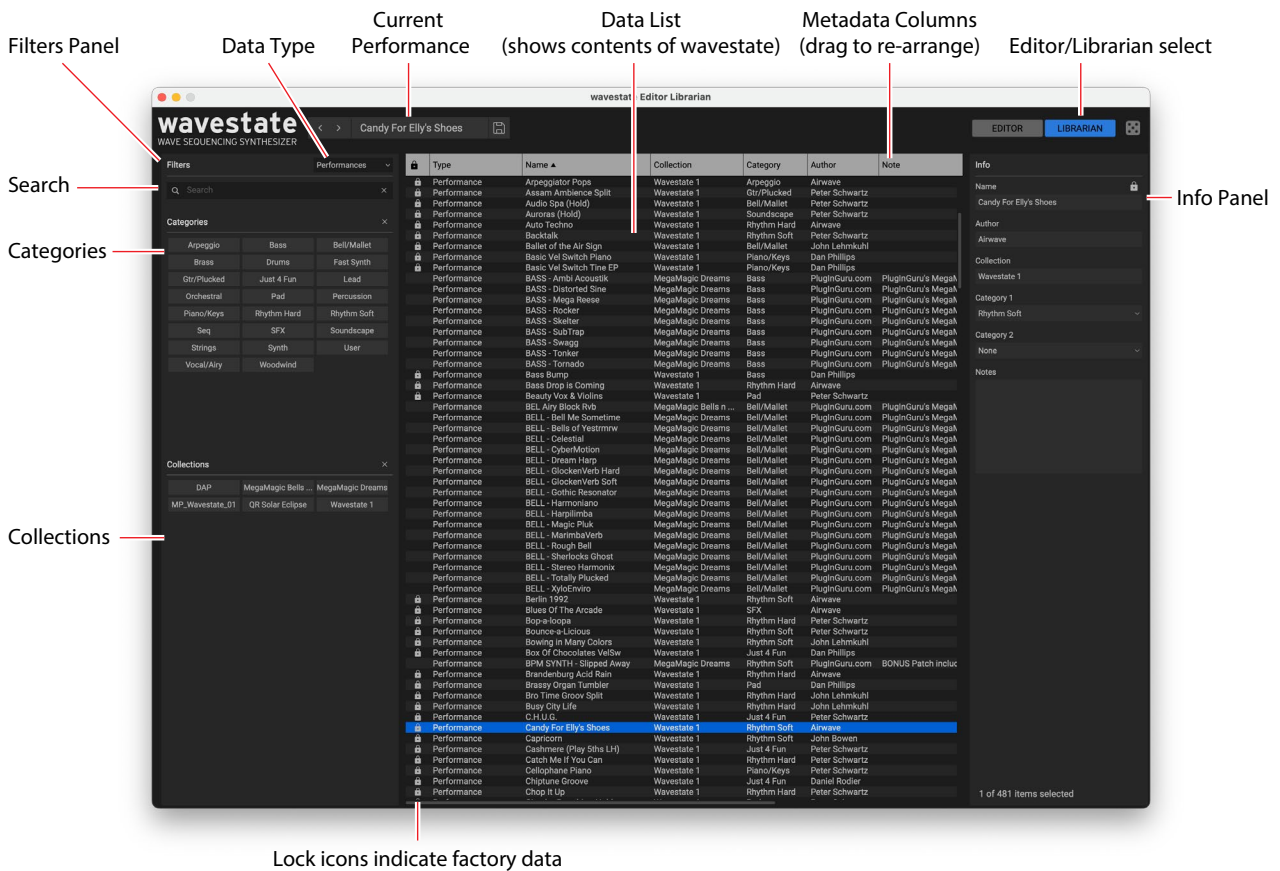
Filters Panel

Data Type

Current Performance

Data List (shows contents of wavestate)

Metadata Columns (drag to re-arrange)

Editor/Librarian select

wavestate Editor Librarian

wavestate
WAVE SEQUENCING SYNTHESIZER

Candy For Elly's Shoes

EDITOR LIBRARIAN

Filters Performances

Search

Search

Categories

| | | |
|---|---|---|
| Arpeggio | Bass | Bell/Mallet |
| Brass | Drums | Fast Synth |
| Gtr/Plucked | Just 4 Fun | Lead |
| Orchestral | Pad | Percussion |
| Piano/Keys | Rhythm Hard | Rhythm Soft |
| Seq | SFX | Soundscape |
| Strings | Synth | User |
| Vocal/Airy | Woodwind | |

Collections

| | | |
|---|---|---|
| DAP | MegaMagic Bells ... | MegaMagic Dreams |
| MP_Wavestate_01 | QR Solar Eclipse | Wavestate 1 |

Categories

Search

Collections

| Type | Name ▲ | Collection | Category | Author | Note |
|---|---|---|---|---|---|
| Performance | Arpeggiator Pops | Wavestate 1 | Arpeggio | Airwave | |
| Performance | Assam Ambience Split | Wavestate 1 | Gtr/Plucked | Peter Schwartz | |
| Performance | Audio Spa (Hold) | Wavestate 1 | Bell/Mallet | Peter Schwartz | |
| Performance | Auroras (Hold) | Wavestate 1 | Soundscape | Peter Schwartz | |
| Performance | Auto Techno | Wavestate 1 | Rhythm Hard | Airwave | |
| Performance | Backtalk | Wavestate 1 | Rhythm Soft | Peter Schwartz | |
| Performance | Ballet of the Air Sign | Wavestate 1 | Bell/Mallet | John Lehmkuhl | |
| Performance | Basic Vel Switch Piano | Wavestate 1 | Piano/Keys | Dan Phillips | |
| Performance | Basic Vel Switch Tine EP | Wavestate 1 | Piano/Keys | Dan Phillips | |
| Performance | BASS - Ambi Acoustik | MegaMagic Dreams | Bass | PlugInGuru.com | PlugInGuru's MegaM |
| Performance | BASS - Distorted Sine | MegaMagic Dreams | Bass | PlugInGuru.com | PlugInGuru's MegaM |
| Performance | BASS - Mega Reese | MegaMagic Dreams | Bass | PlugInGuru.com | PlugInGuru's MegaM |
| Performance | BASS - Rocker | MegaMagic Dreams | Bass | PlugInGuru.com | PlugInGuru's MegaM |
| Performance | BASS - Skelter | MegaMagic Dreams | Bass | PlugInGuru.com | PlugInGuru's MegaM |
| Performance | BASS - SubTrap | MegaMagic Dreams | Bass | PlugInGuru.com | PlugInGuru's MegaM |
| Performance | BASS - Swagg | MegaMagic Dreams | Bass | PlugInGuru.com | PlugInGuru's MegaM |
| Performance | BASS - Tonker | MegaMagic Dreams | Bass | PlugInGuru.com | PlugInGuru's MegaM |
| Performance | BASS - Tornado | MegaMagic Dreams | Bass | PlugInGuru.com | PlugInGuru's MegaM |
| Performance | Bass Bump | Wavestate 1 | Bass | Dan Phillips | |
| Performance | Bass Drop is Coming | Wavestate 1 | Rhythm Hard | Airwave | |
| Performance | Beauty Vox & Violins | Wavestate 1 | Pad | Peter Schwartz | |
| Performance | BEL Airy Block Rvb | MegaMagic Bells n ... | Bell/Mallet | PlugInGuru.com | PlugInGuru's MegaM |
| Performance | BELL - Bell Me Sometime | MegaMagic Dreams | Bell/Mallet | PlugInGuru.com | PlugInGuru's MegaM |
| Performance | BELL - Bells of Yestrmrw | MegaMagic Dreams | Bell/Mallet | PlugInGuru.com | PlugInGuru's MegaM |
| Performance | BELL - Celestial | MegaMagic Dreams | Bell/Mallet | PlugInGuru.com | PlugInGuru's MegaM |
| Performance | BELL - CyberMotion | MegaMagic Dreams | Bell/Mallet | PlugInGuru.com | PlugInGuru's MegaM |
| Performance | BELL - Dream Harp | MegaMagic Dreams | Bell/Mallet | PlugInGuru.com | PlugInGuru's MegaM |
| Performance | BELL - GlockenVerb Hard | MegaMagic Dreams | Bell/Mallet | PlugInGuru.com | PlugInGuru's MegaM |
| Performance | BELL - GlockenVerb Soft | MegaMagic Dreams | Bell/Mallet | PlugInGuru.com | PlugInGuru's MegaM |
| Performance | BELL - Gothic Resonator | MegaMagic Dreams | Bell/Mallet | PlugInGuru.com | PlugInGuru's MegaM |
| Performance | BELL - Harmoniano | MegaMagic Dreams | Bell/Mallet | PlugInGuru.com | PlugInGuru's MegaM |
| Performance | BELL - Harpilimba | MegaMagic Dreams | Bell/Mallet | PlugInGuru.com | PlugInGuru's MegaM |
| Performance | BELL - Magic Pluk | MegaMagic Dreams | Bell/Mallet | PlugInGuru.com | PlugInGuru's MegaM |
| Performance | BELL - MarimbaVerb | MegaMagic Dreams | Bell/Mallet | PlugInGuru.com | PlugInGuru's MegaM |
| Performance | BELL - Rough Bell | MegaMagic Dreams | Bell/Mallet | PlugInGuru.com | PlugInGuru's MegaM |
| Performance | BELL - Sherlocks Ghost | MegaMagic Dreams | Bell/Mallet | PlugInGuru.com | PlugInGuru's MegaM |
| Performance | BELL - Stereo Harmonix | MegaMagic Dreams | Bell/Mallet | PlugInGuru.com | PlugInGuru's MegaM |
| Performance | BELL - Totally Plucked | MegaMagic Dreams | Bell/Mallet | PlugInGuru.com | PlugInGuru's MegaM |
| Performance | BELL - XyloEnviro | MegaMagic Dreams | Bell/Mallet | PlugInGuru.com | PlugInGuru's MegaM |
| Performance | Berlin 1992 | Wavestate 1 | Rhythm Soft | Airwave | |
| Performance | Blues Of The Arcade | Wavestate 1 | SFX | Airwave | |
| Performance | Bop-a-loopa | Wavestate 1 | Rhythm Hard | Peter Schwartz | |
| Performance | Bounce-a-Licious | Wavestate 1 | Rhythm Soft | Peter Schwartz | |
| Performance | Bowing in Many Colors | Wavestate 1 | Rhythm Soft | John Lehmkuhl | |
| Performance | Box Of Chocolates VelSw | Wavestate 1 | Just 4 Fun | Dan Phillips | |
| Performance | BPM SYNTH - Slipped Away | MegaMagic Dreams | Rhythm Soft | PlugInGuru.com | BONUS Patch incluc |
| Performance | Brandenburg Acid Rain | Wavestate 1 | Rhythm Hard | Airwave | |
| Performance | Brassy Organ Tumbler | Wavestate 1 | Pad | Dan Phillips | |
| Performance | Bro Time Groov Split | Wavestate 1 | Rhythm Hard | John Lehmkuhl | |
| Performance | Busy City Life | Wavestate 1 | Rhythm Hard | John Lehmkuhl | |
| Performance | C.H.U.G. | Wavestate 1 | Just 4 Fun | Peter Schwartz | |
| Performance | Candy For Elly's Shoes | Wavestate 1 | Rhythm Soft | Airwave | |
| Performance | Capricorn | Wavestate 1 | Rhythm Soft | John Bowen | |
| Performance | Cashmere (Play 5ths LH) | Wavestate 1 | Just 4 Fun | Peter Schwartz | |
| Performance | Catch Me If You Can | Wavestate 1 | Rhythm Hard | Peter Schwartz | |
| Performance | Cellophane Piano | Wavestate 1 | Piano/Keys | Peter Schwartz | |
| Performance | Chiptune Groove | Wavestate 1 | Just 4 Fun | Daniel Rodier | |
| Performance | Chop It Up | Wavestate 1 | Rhythm Hard | Peter Schwartz | |

Info

Name
Candy For Elly's Shoes

Author
Airwave

Collection
Wavestate 1

Category 1
Rhythm Soft

Category 2
None

Notes

1 of 481 items selected

Info Panel

Lock icons indicate factory data